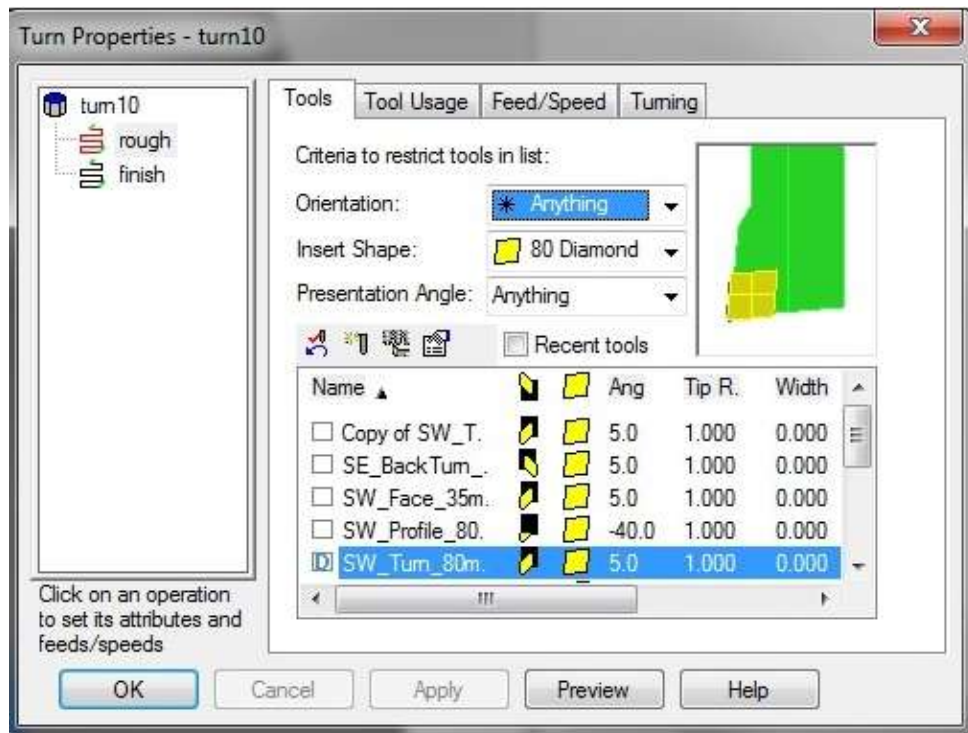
Turn Properties - turn10

turn10
rough
finish

Click on an operation to set its attributes and feeds/speeds

Tools | Tool Usage | Feed/Speed | Turning

Criteria to restrict tools in list:

Orientation: Anything

Insert Shape: 80 Diamond

Presentation Angle: Anything

Recent tools

| Name | | | Ang | Tip R. | Width |
|---|---|---|---|---|---|
| Copy of SW_T. | | | 5.0 | 1.000 | 0.000 |
| SE_BackTurn_. | | | 5.0 | 1.000 | 0.000 |
| SW_Face_35m. | | | 5.0 | 1.000 | 0.000 |
| SW_Profile_80. | | | -40.0 | 1.000 | 0.000 |
| D SW_Turn_80m. | | | 5.0 | 1.000 | 0.000 |

OK | Cancel | Apply | Preview | Help